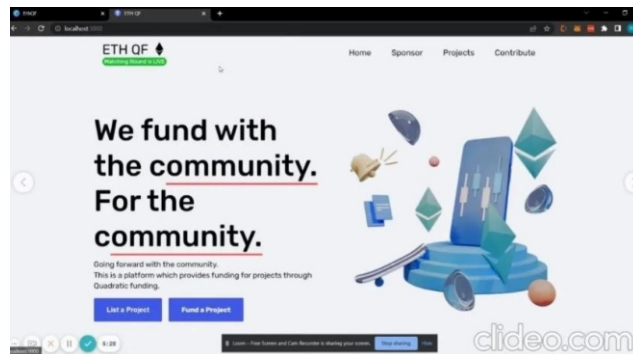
ETH QF
Matching Round is LIVE

Home Sponsor Projects Contribute

We fund with the community. For the community.

Going forward with the community.
This is a platform which provides funding for projects through Quadratic funding.

List a Project Fund a Project

5:20

Loom - Free Screen and Cam Recorder is sharing your screen. Stop sharing Hide

clideo.com